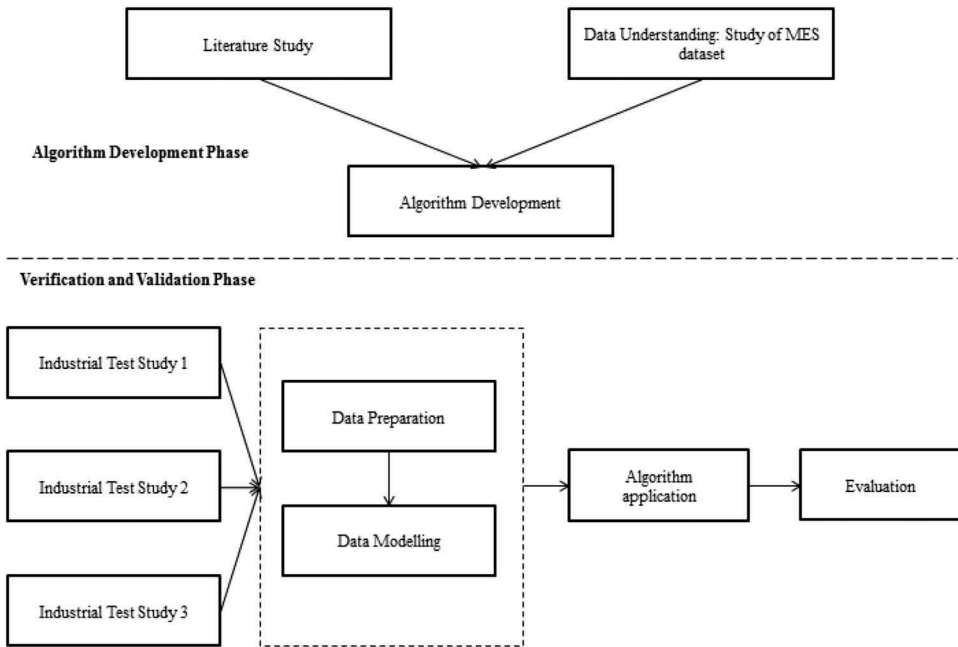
Literature Study

Data Understanding: Study of MES dataset

Algorithm Development Phase

Algorithm Development

Verification and Validation Phase

Industrial Test Study 1

Industrial Test Study 2

Industrial Test Study 3

Data Preparation

Data Modelling

Algorithm application

Evaluation